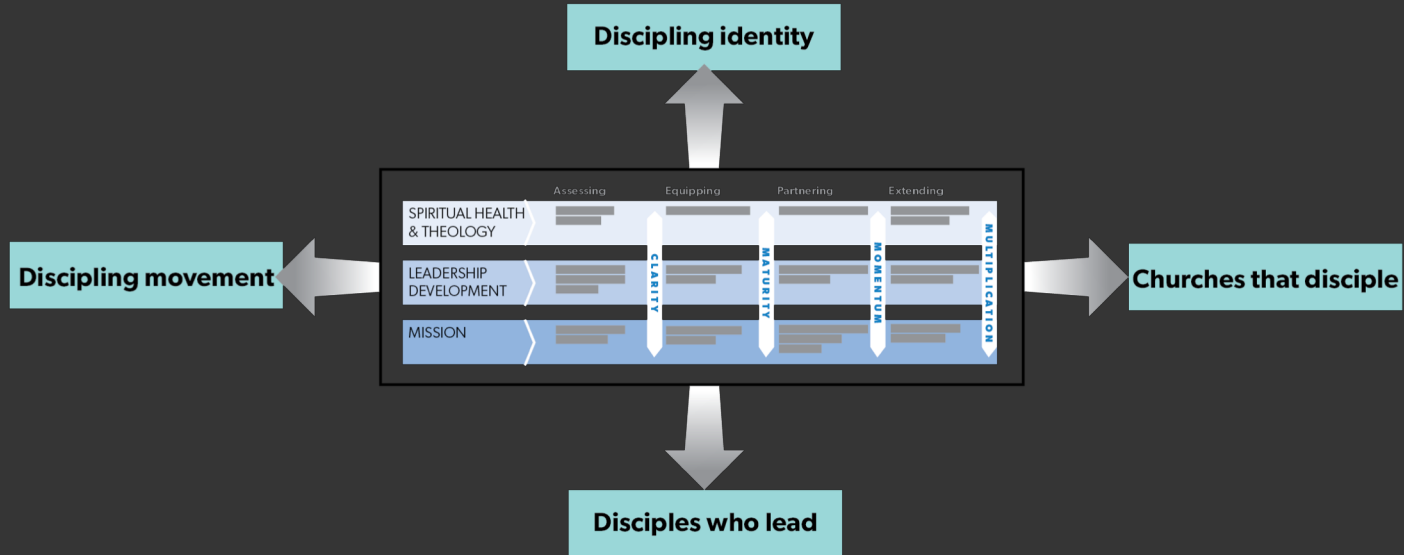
Discipling identity

Discipling movement

Churches that disciple

| | Assessing | Equipping | Partnering | Extending |
|---|---|---|---|---|
| SPIRITUAL HEALTH & THEOLOGY | | | | |
| LEADERSHIP DEVELOPMENT | | | | |
| MISSION | | | | |

CLARITY

MATURITY

MOMENTUM

MULTIPLICATION

Disciples who lead